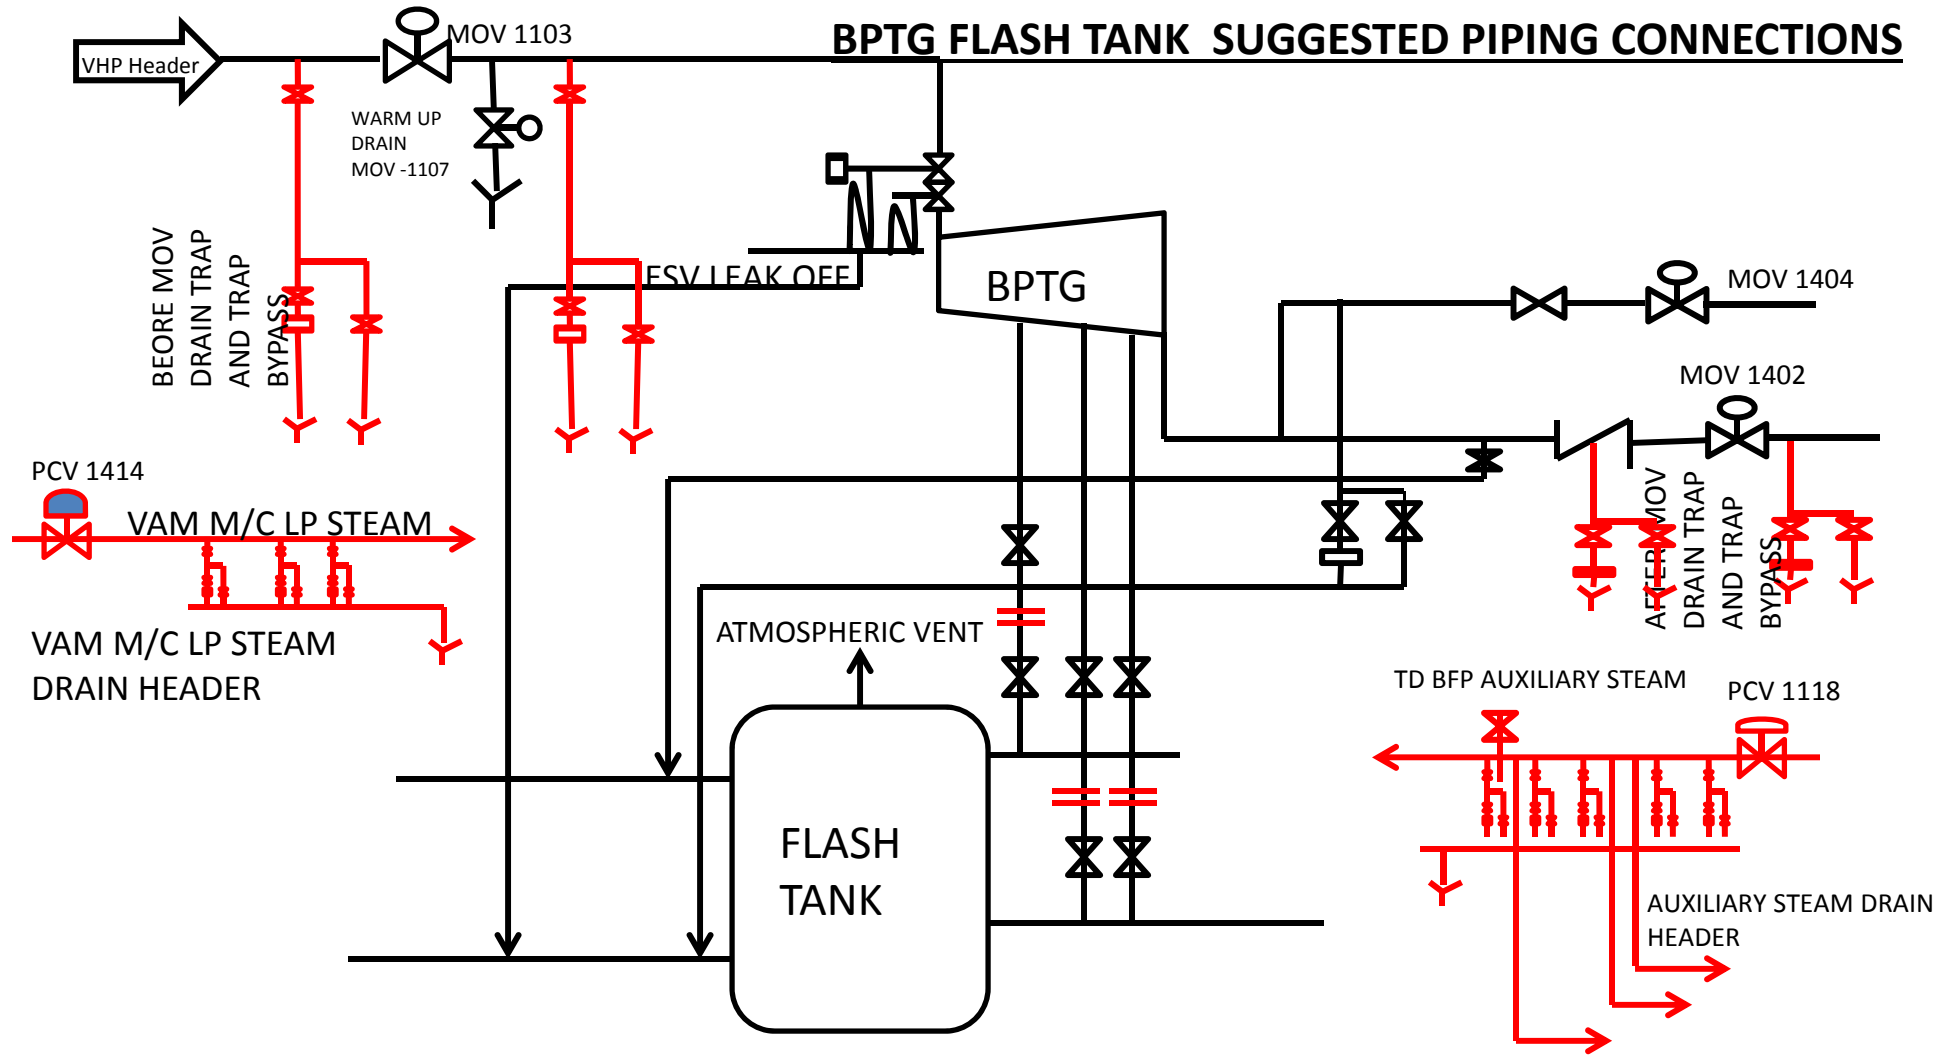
BPTG FLASH TANK SUGGESTED PIPING CONNECTIONS

VHP Header

MOV 1103

WARM UP DRAIN MOV -1107

BEORE MOV DRAIN TRAP AND TRAP BYPASS

ESV LEAK OFF

BPTG

MOV 1404

MOV 1402

PCV 1414

VAM M/C LP STEAM

VAM M/C LP STEAM DRAIN HEADER

AFTER MOV DRAIN TRAP AND TRAP BYPASS

ATMOSPHERIC VENT

TD BFP AUXILIARY STEAM

PCV 1118

FLASH TANK

AUXILIARY STEAM DRAIN HEADER